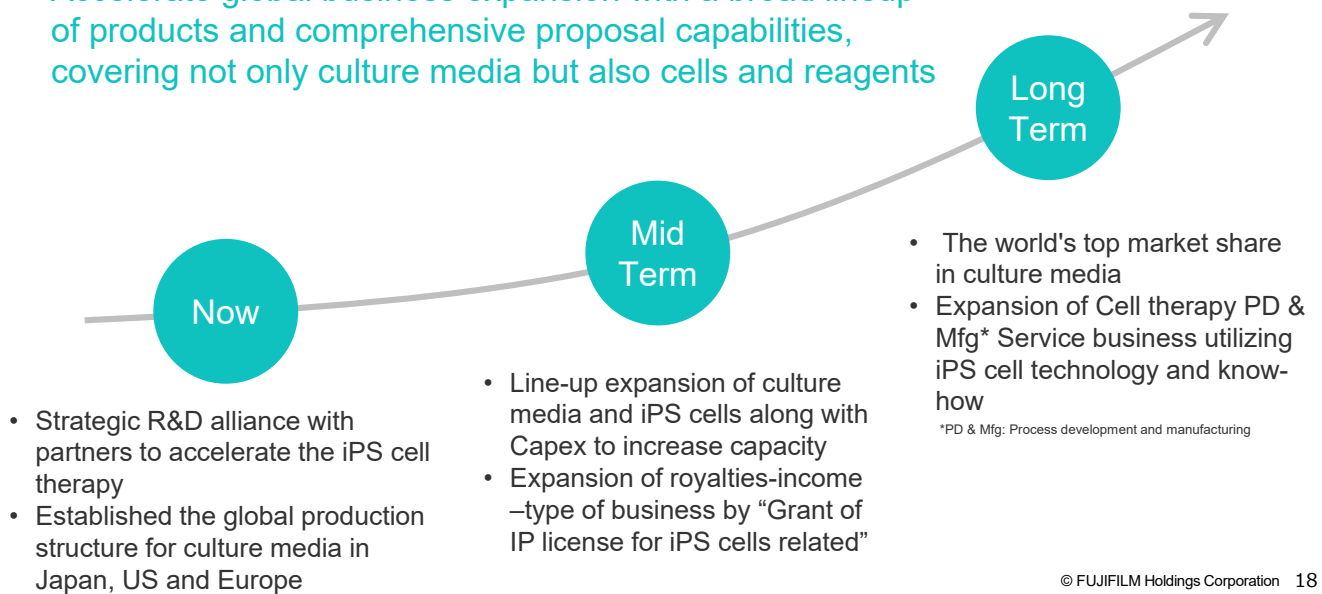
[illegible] of products and comprehensive proposal capabilities, covering not only culture media but also cells and reagents

Long Term

Mid Term

Now

• The world's top market share in culture media
• Expansion of Cell therapy PD & Mfg* Service business utilizing iPS cell technology and know-how

*PD & Mfg: Process development and manufacturing

• Line-up expansion of culture media and iPS cells along with Capex to increase capacity
• Expansion of royalties-income –type of business by “Grant of IP license for iPS cells related”

• Strategic R&D alliance with partners to accelerate the iPS cell therapy
• Established the global production structure for culture media in Japan, US and Europe

© FUJIFILM Holdings Corporation 18